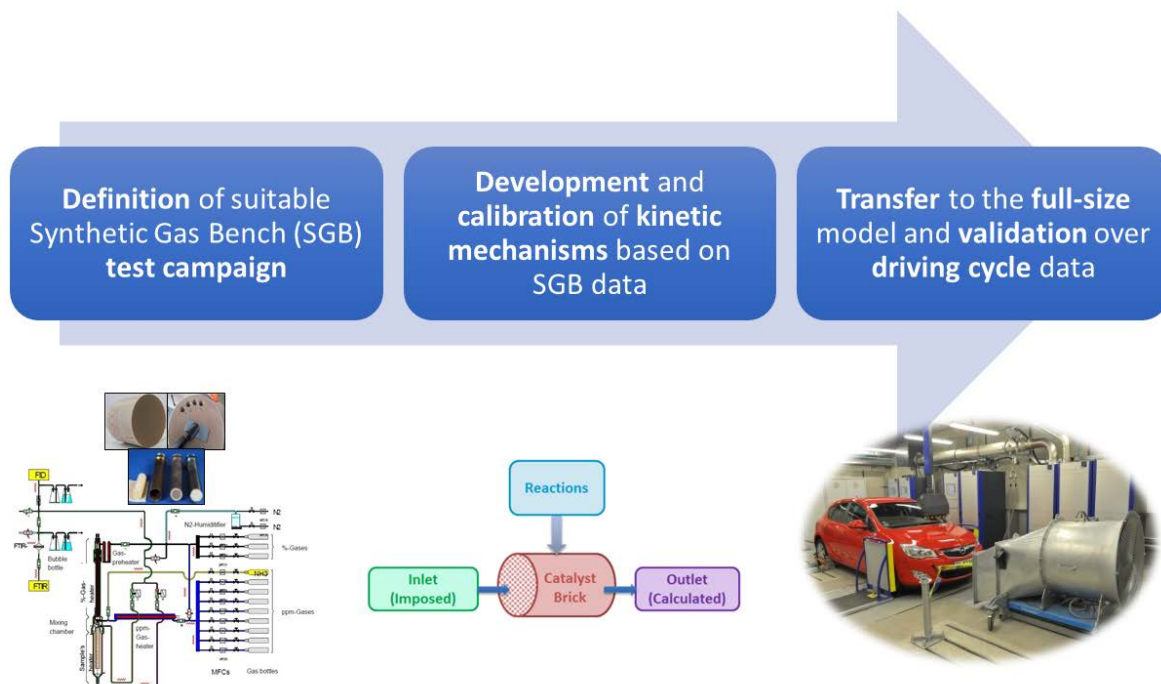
**Definition** of suitable Synthetic Gas Bench (SGB) **test campaign**

**Development** and **calibration** of **kinetic mechanisms** based on SGB data

**Transfer** to the **full-size** model and **validation** over **driving cycle** data

FID

FTIR

FTIR

Bubble bottle

N2-Humidifier

N2

N2

%-Gases

Gas-preheater

%-Gas-heater

NH3

ppm-Gases

ppm-Gas-heater

Mixing chamber

Sample heater

MFCs

Gas bottles

Reactions

Inlet (Imposed)

Catalyst Brick

Outlet (Calculated)